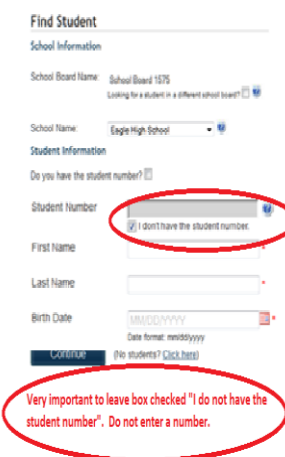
Find Student

School Information

School Board Name: School Board 1575

Looking for a student in a different school board?

School Name: Eagle High School

Student Information

Do you have the student number?

Student Number

I don't have the student number.

First Name *

Last Name *

Birth Date MM/DD/YYYY *

Date format: mm/dd/yyyy

Continue (No students? Click here)

Very important to leave box checked "I do not have the student number". Do not enter a number.